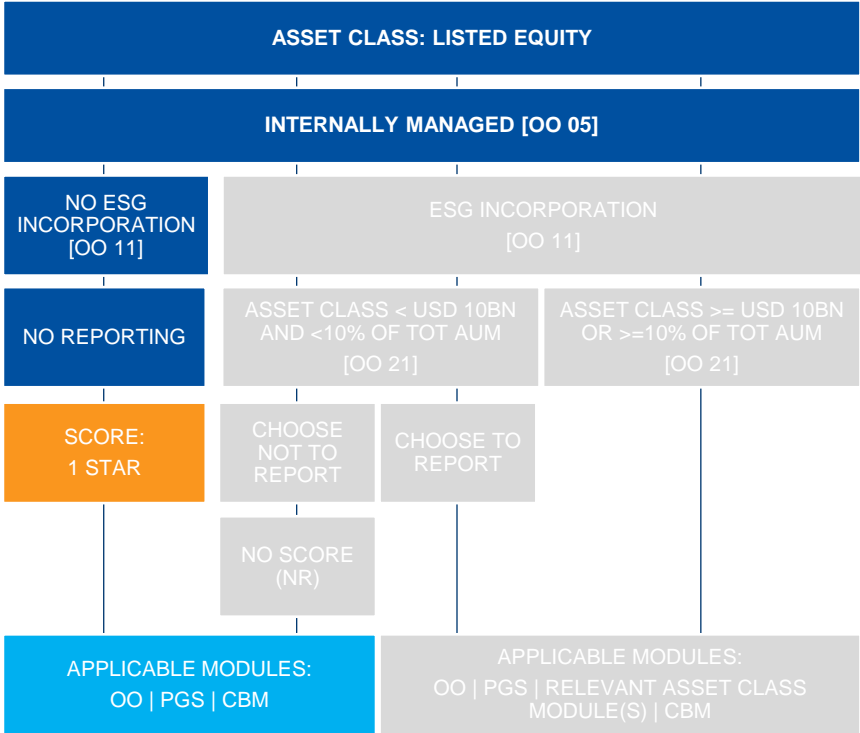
ASSET CLASS: LISTED EQUITY

INTERNALLY MANAGED [OO 05]

NO ESG INCORPORATION [OO 11]

ESG INCORPORATION [OO 11]

NO REPORTING

ASSET CLASS < USD 10BN AND <10% OF TOT AUM [OO 21]

ASSET CLASS >= USD 10BN OR >=10% OF TOT AUM [OO 21]

SCORE: 1 STAR

CHOOSE NOT TO REPORT

CHOOSE TO REPORT

NO SCORE (NR)

APPLICABLE MODULES: OO | PGS | CBM

APPLICABLE MODULES: OO | PGS | RELEVANT ASSET CLASS MODULE(S) | CBM